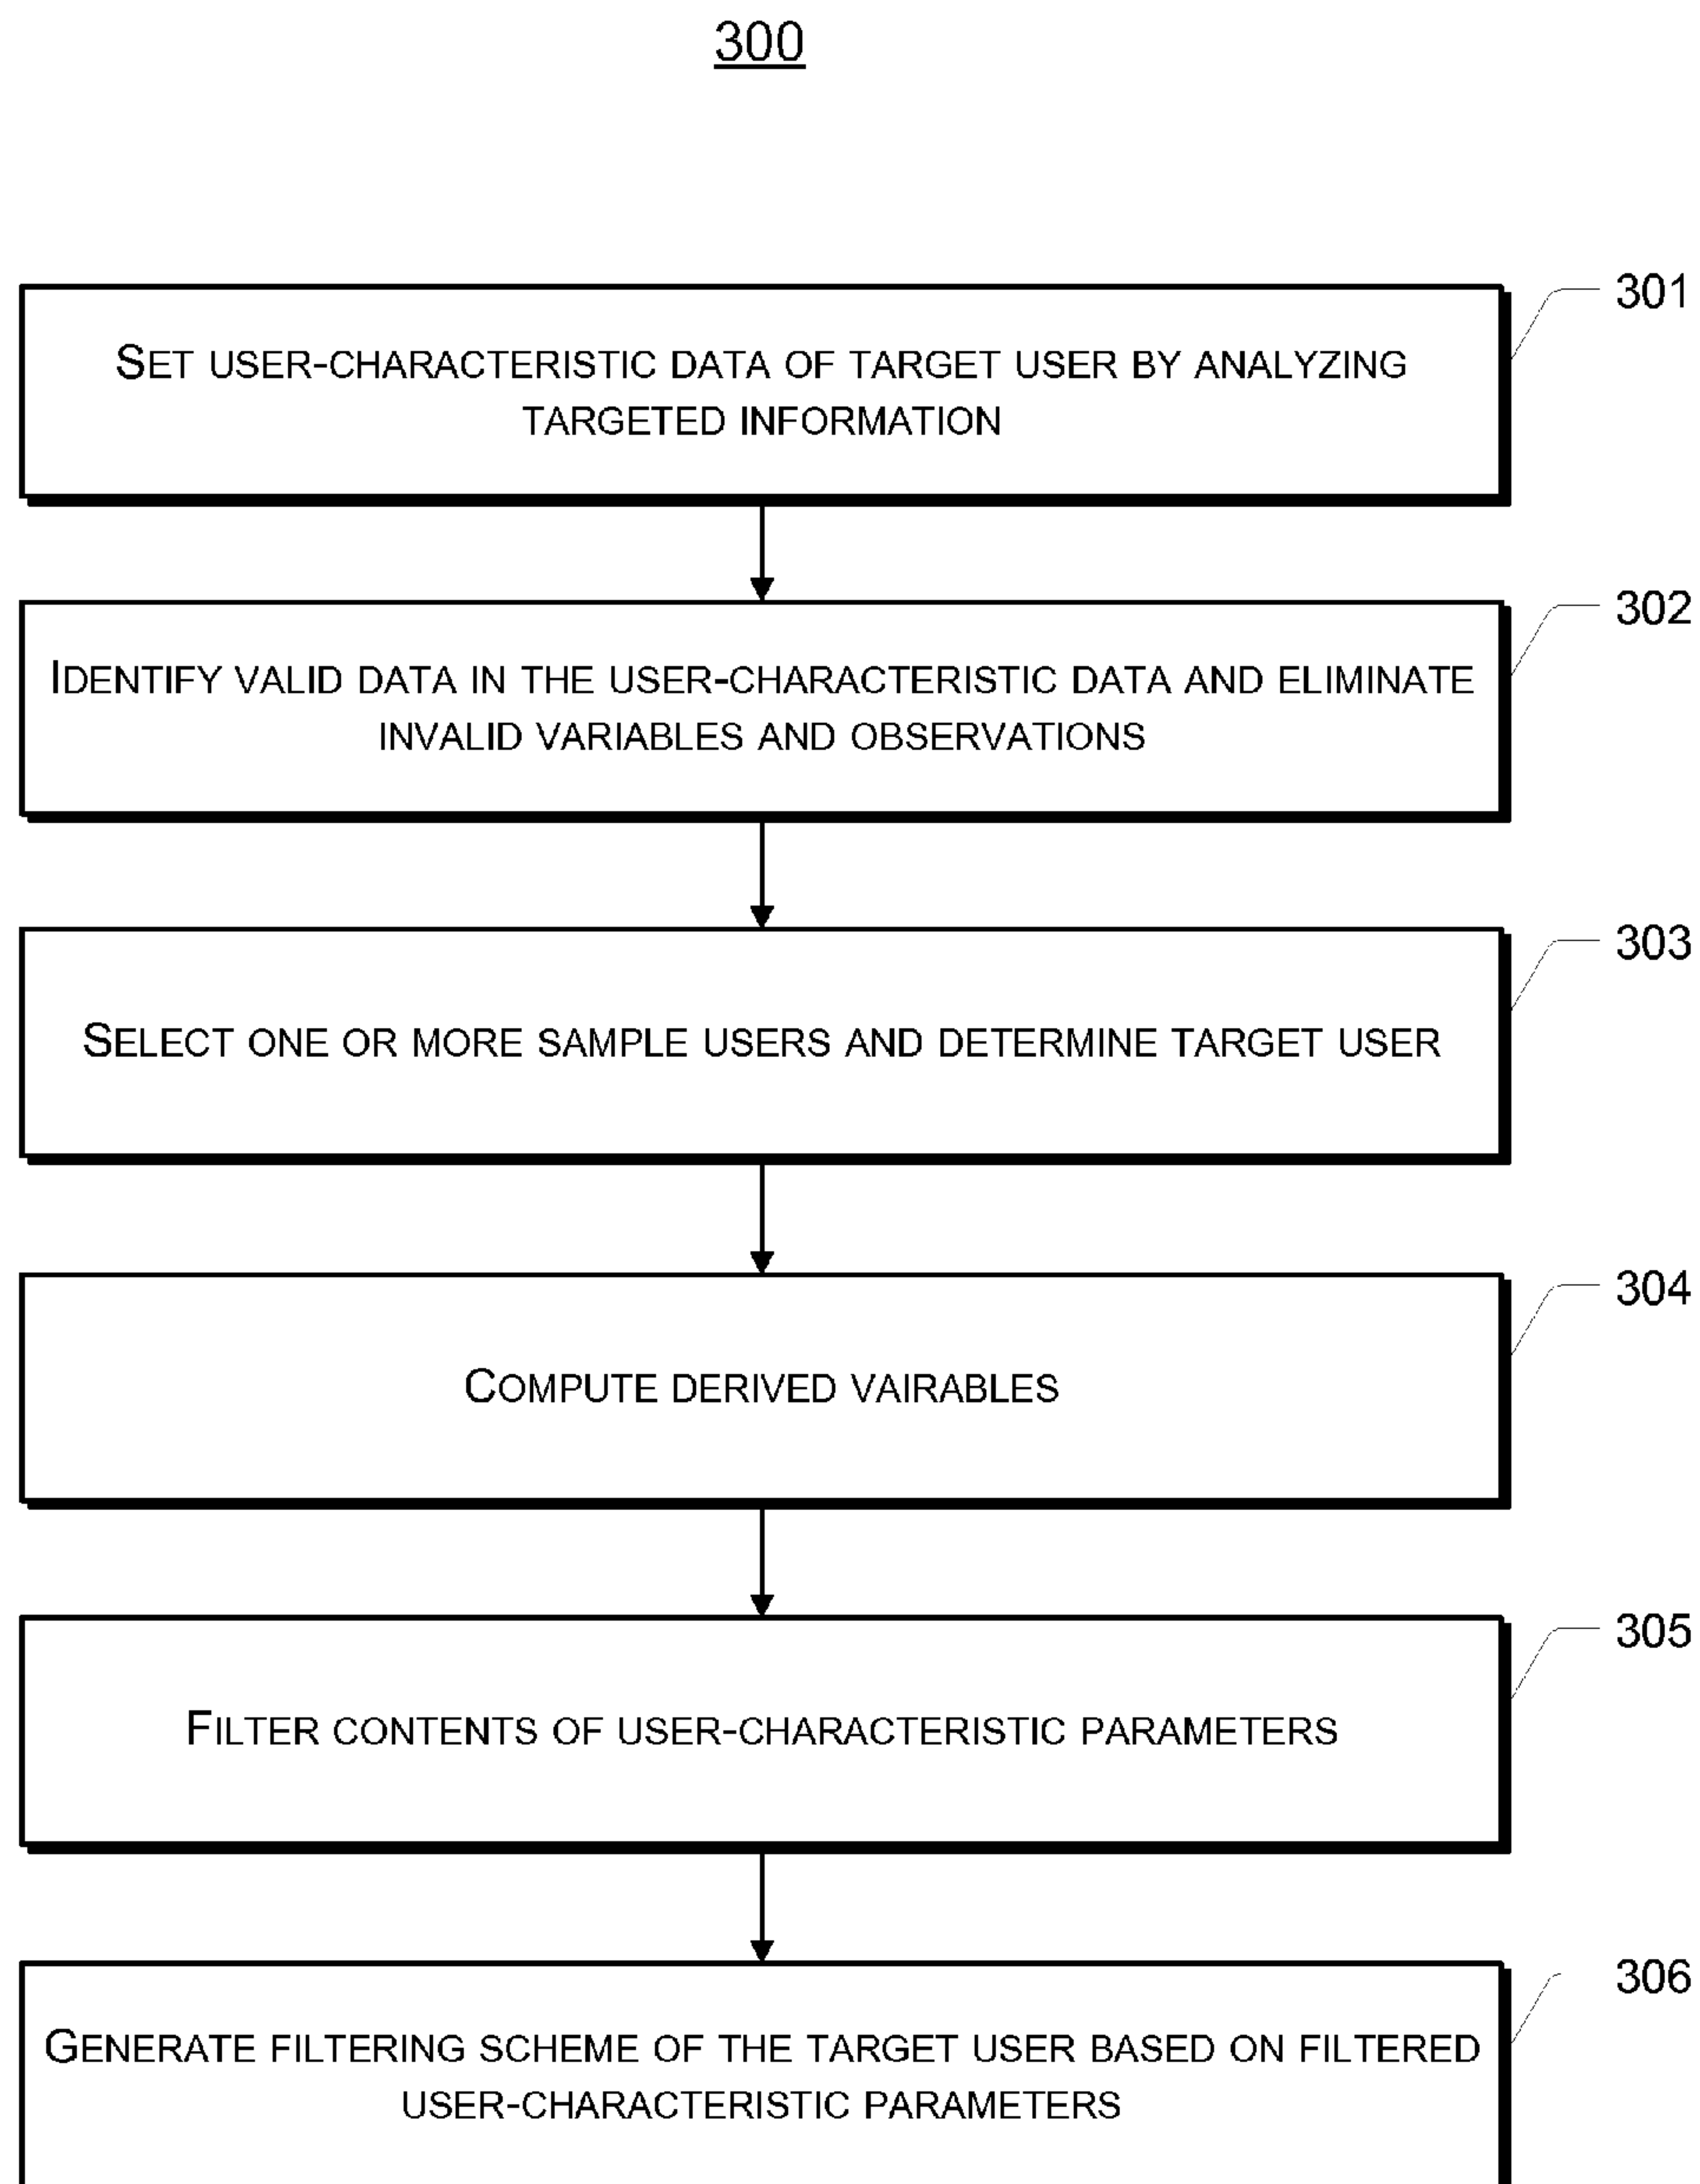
300

301

SET USER-CHARACTERISTIC DATA OF TARGET USER BY ANALYZING TARGETED INFORMATION

302

IDENTIFY VALID DATA IN THE USER-CHARACTERISTIC DATA AND ELIMINATE INVALID VARIABLES AND OBSERVATIONS

303

SELECT ONE OR MORE SAMPLE USERS AND DETERMINE TARGET USER

304

COMPUTE DERIVED VAIRABLES

305

FILTER CONTENTS OF USER-CHARACTERISTIC PARAMETERS

306

GENERATE FILTERING SCHEME OF THE TARGET USER BASED ON FILTERED USER-CHARACTERISTIC PARAMETERS